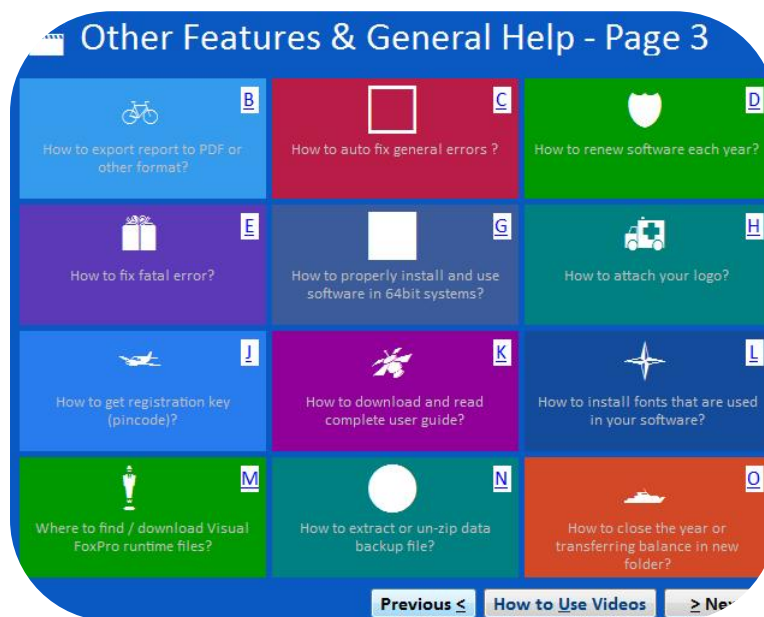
Other Features & General Help - Page 3

B
How to export report to PDF or other format?

C
How to auto fix general errors ?

D
How to renew software each year?

E
How to fix fatal error?

G
How to properly install and use software in 64bit systems?

H
How to attach your logo?

J
How to get registration key (pincode)?

K
How to download and read complete user guide?

L
How to install fonts that are used in your software?

M
Where to find / download Visual FoxPro runtime files?

N
How to extract or un-zip data backup file?

O
How to close the year or transferring balance in new folder?

Previous < | How to Use Videos | > Ne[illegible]